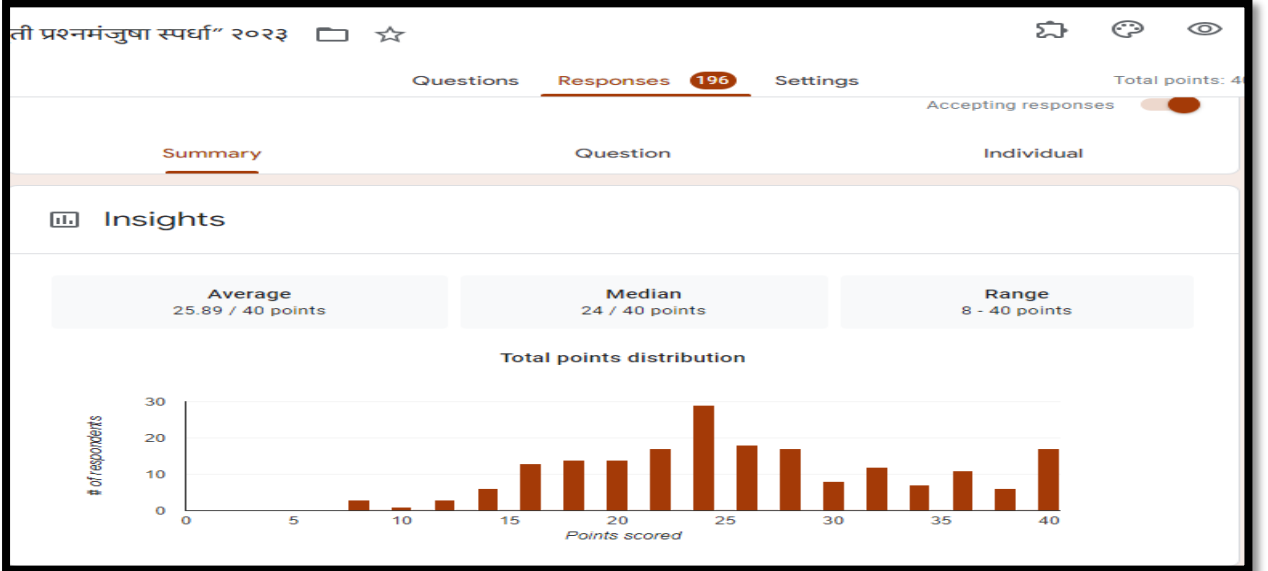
ती प्रश्नमंजुषा स्पर्धा" २०२३

Questions Responses 196 Settings

Total points: 4

Accepting responses

Summary Question Individual

Insights

Average
25.89 / 40 points

Median
24 / 40 points

Range
8 - 40 points

Total points distribution

30
20
10
0

# of respondents

0 5 10 15 20 25 30 35 40

Points scored